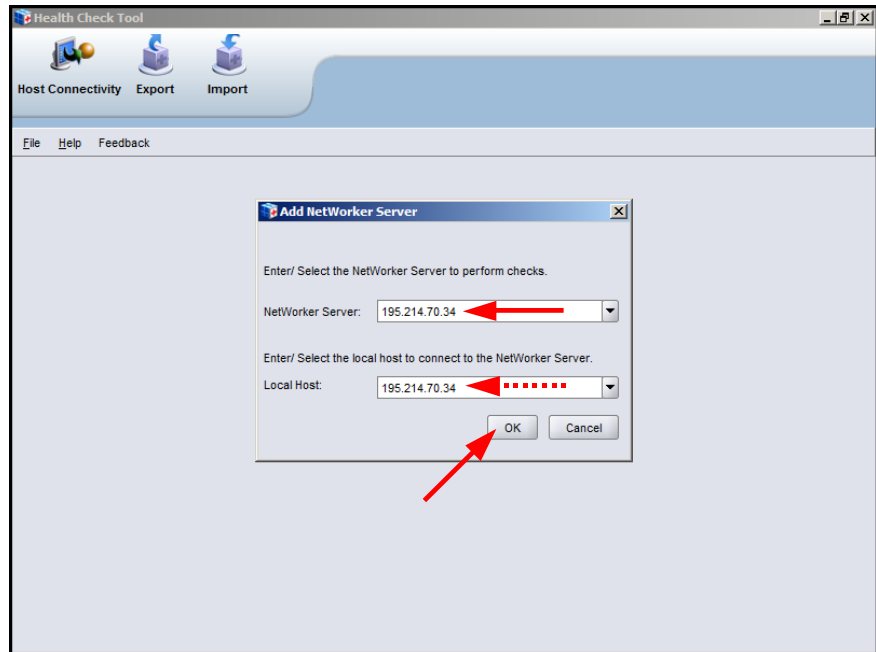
Health Check Tool

Host Connectivity Export Import

File Help Feedback

Add NetWorker Server

Enter/ Select the NetWorker Server to perform checks.

NetWorker Server: 195.214.70.34

Enter/ Select the local host to connect to the NetWorker Server.

Local Host: 195.214.70.34

OK Cancel